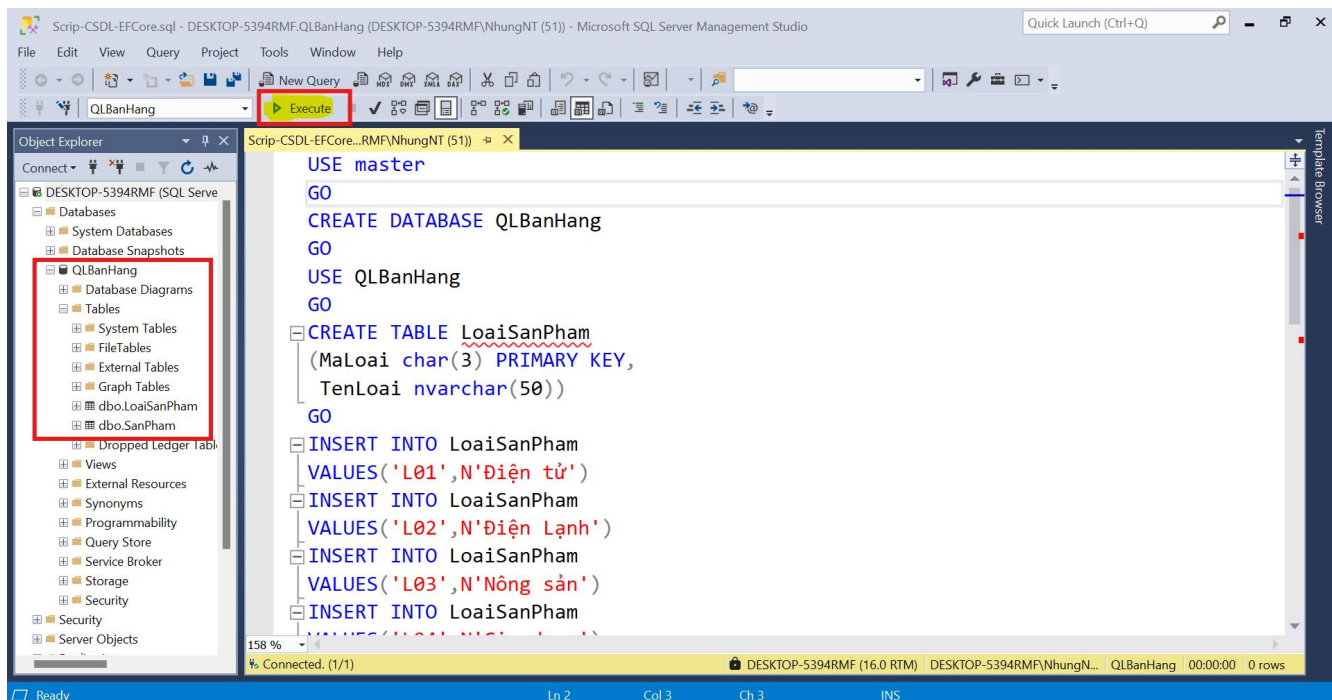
Scrip-CSDL-EFCore.sql - DESKTOP-5394RMF.QLBanHang (DESKTOP-5394RMF\NhungNT (51)) - Microsoft SQL Server Management Studio

Quick Launch (Ctrl+Q)

File Edit View Query Project Tools Window Help

New Query

QLBanHang

Execute

Object Explorer

Connect

DESKTOP-5394RMF (SQL Serve
Databases
System Databases
Database Snapshots
QLBanHang
Database Diagrams
Tables
System Tables
FileTables
External Tables
Graph Tables
dbo.LoaiSanPham
dbo.SanPham
Dropped Ledger Tabl
Views
External Resources
Synonyms
Programmability
Query Store
Service Broker
Storage
Security
Security
Server Objects

Scrip-CSDL-EFCore...RMF\NhungNT (51))

USE master
GO
CREATE DATABASE QLBanHang
GO
USE QLBanHang
GO
CREATE TABLE LoaiSanPham
(MaLoai char(3) PRIMARY KEY,
TenLoai nvarchar(50))
GO
INSERT INTO LoaiSanPham
VALUES('L01',N'Điện tử')
INSERT INTO LoaiSanPham
VALUES('L02',N'Điện Lạnh')
INSERT INTO LoaiSanPham
VALUES('L03',N'Nông sản')
INSERT INTO LoaiSanPham
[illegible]

Template Browser

158 %

Connected. (1/1)

DESKTOP-5394RMF (16.0 RTM) DESKTOP-5394RMF\NhungN... QLBanHang 00:00:00 0 rows

Ready Ln 2 Col 3 Ch 3 INS